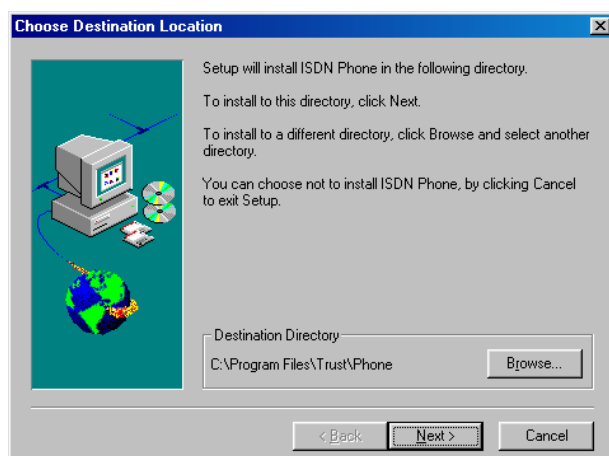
Choose Destination Location

Setup will install ISDN Phone in the following directory.

To install to this directory, click Next.

To install to a different directory, click Browse and select another directory.

You can choose not to install ISDN Phone, by clicking Cancel to exit Setup.

Destination Directory

C:\Program Files\Trust\Phone

Browse...

< Back

Next >

Cancel